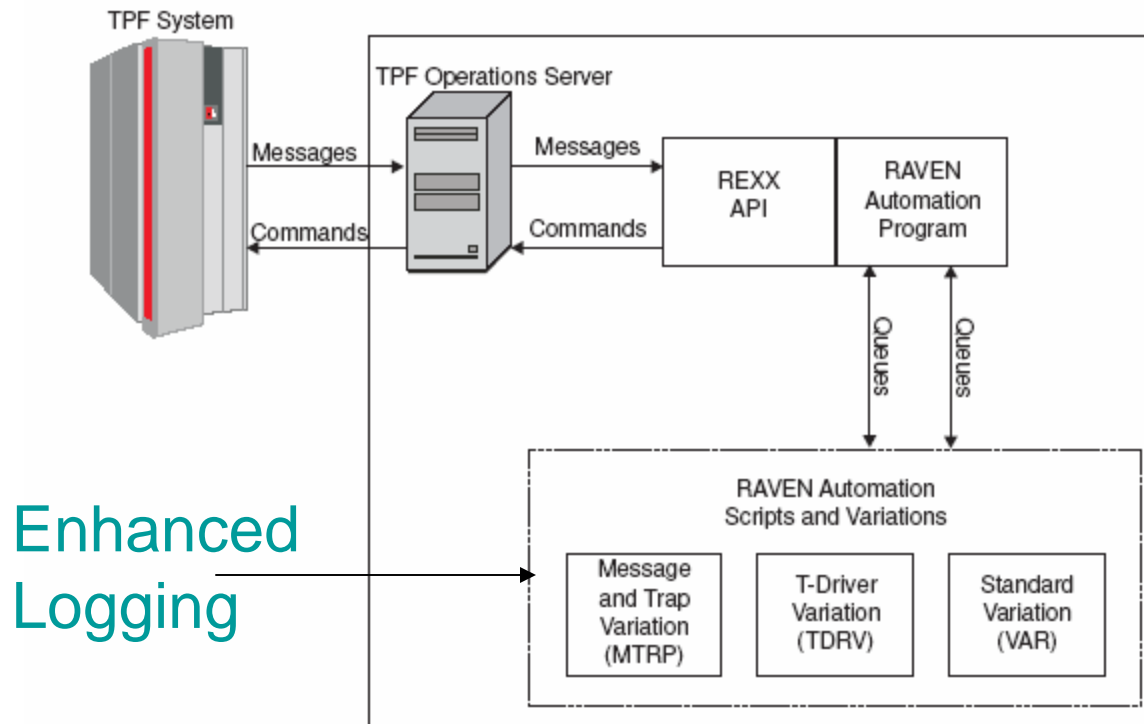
TPF System

TPF Operations Server

Messages

Commands

Messages

Commands

REXX API

RAVEN Automation Program

Queues

Queues

RAVEN Automation Scripts and Variations

Message and Trap Variation (MTRP)

T-Driver Variation (TDRV)

Standard Variation (VAR)

Enhanced Logging